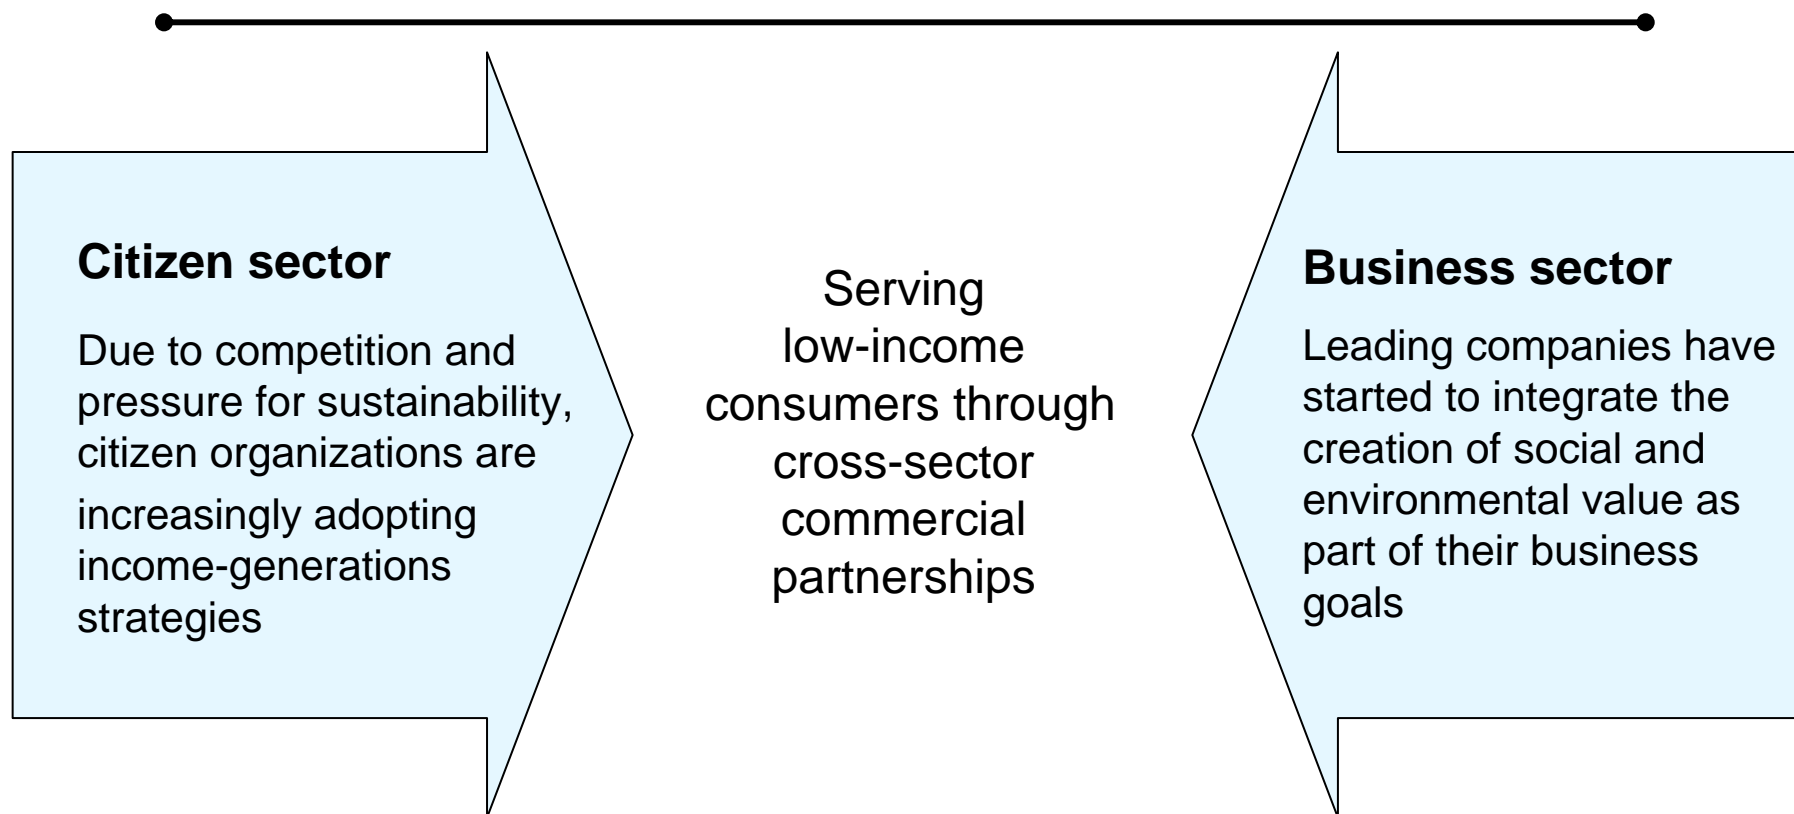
Citizen sector

Due to competition and pressure for sustainability, citizen organizations are increasingly adopting income-generations strategies

Serving low-income consumers through cross-sector commercial partnerships

Business sector

Leading companies have started to integrate the creation of social and environmental value as part of their business goals